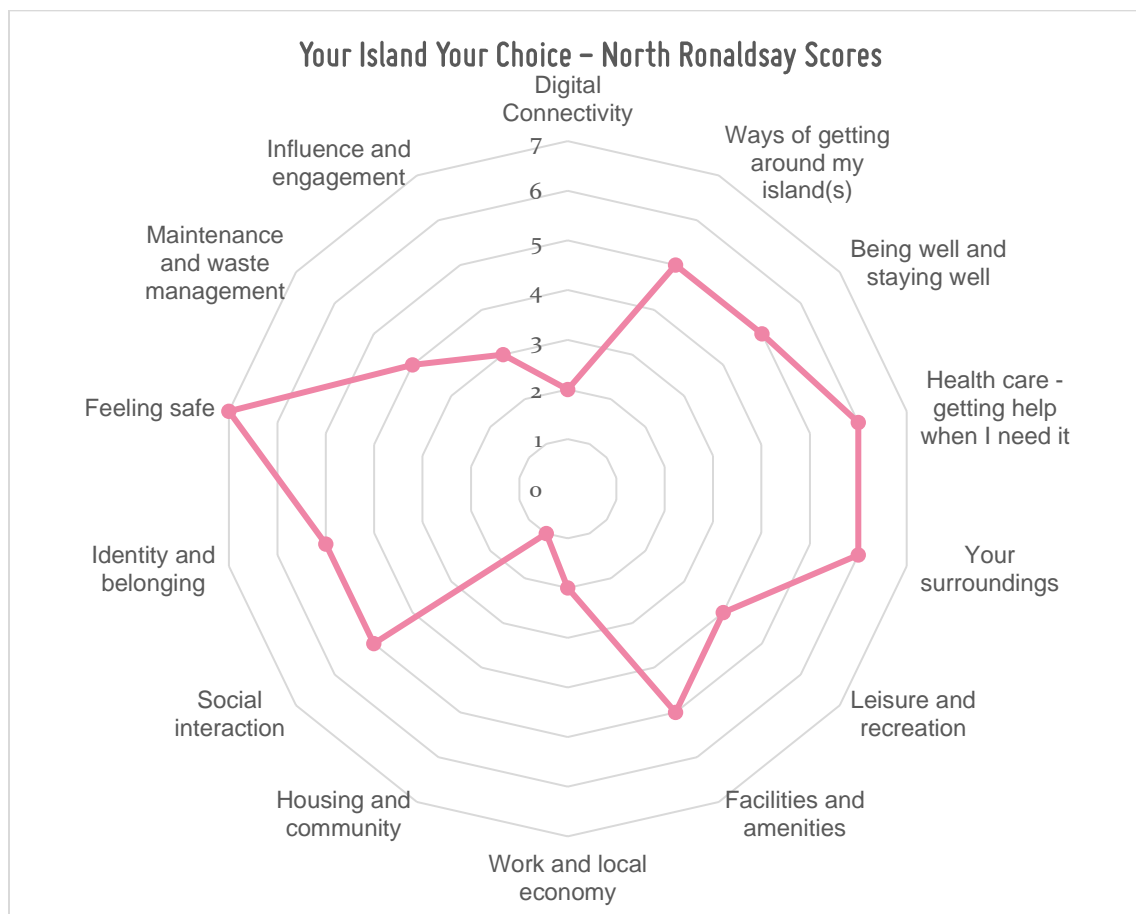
Your Island Your Choice – North Ronaldsay Scores

Digital Connectivity

7
6
5
4
3
2
1
0

Ways of getting around my island(s)

Being well and staying well

Health care - getting help when I need it

Your surroundings

Leisure and recreation

Facilities and amenities

Work and local economy

Housing and community

Social interaction

Identity and belonging

Feeling safe

Maintenance and waste management

Influence and engagement